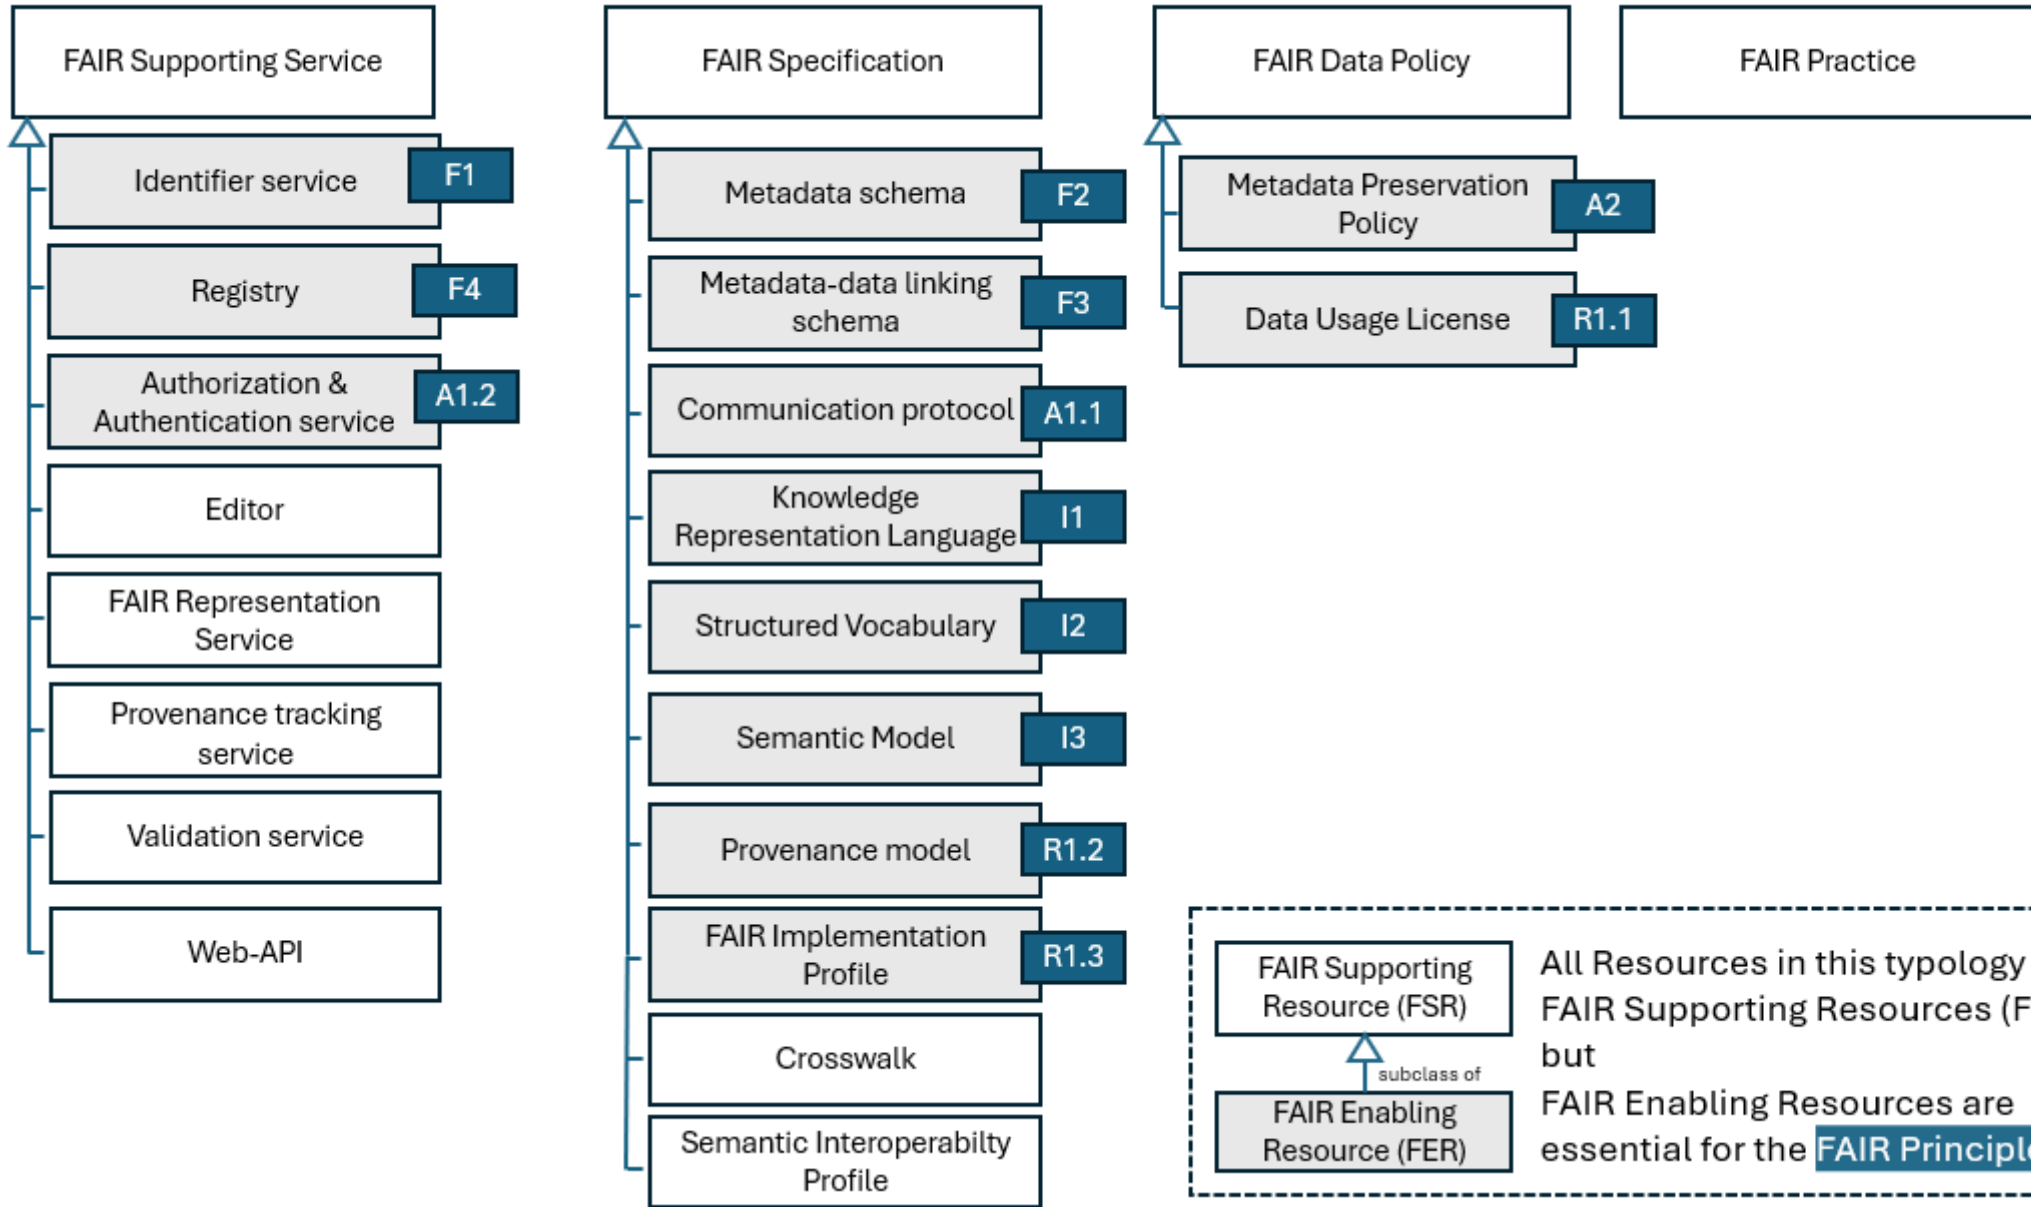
FAIR Supporting Service

Identifier service F1

Registry F4

Authorization & Authentication service A1.2

Editor

FAIR Representation Service

Provenance tracking service

Validation service

Web-API

FAIR Specification

Metadata schema F2

Metadata-data linking schema F3

Communication protocol A1.1

Knowledge Representation Language I1

Structured Vocabulary I2

Semantic Model I3

Provenance model R1.2

FAIR Implementation Profile R1.3

Crosswalk

Semantic Interoperabilty Profile

FAIR Data Policy

Metadata Preservation Policy A2

Data Usage License R1.1

FAIR Practice

FAIR Supporting Resource (FSR)

subclass of

FAIR Enabling Resource (FER)

All Resources in this typology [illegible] FAIR Supporting Resources (F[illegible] but FAIR Enabling Resources are essential for the FAIR Principl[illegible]